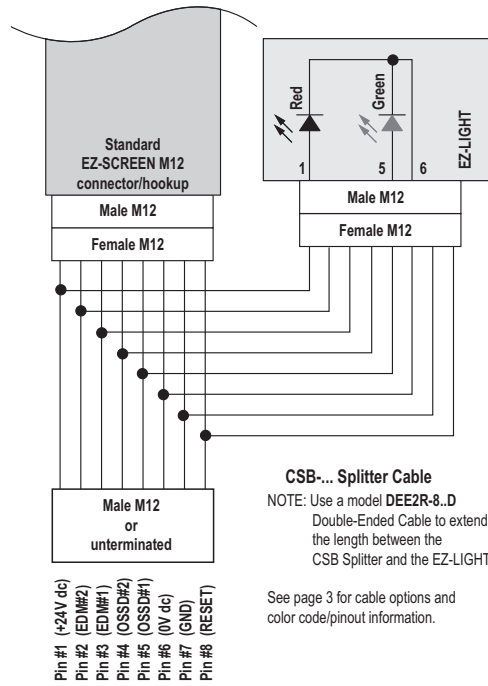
Standard
EZ-SCREEN M12
connector/hookup

Male M12

Female M12

Red

Green

EZ-LIGHT

1

5

6

Male M12

Female M12

Male M12
or
unterminated

CSB-... Splitter Cable

NOTE: Use a model **DEE2R-8..D** Double-Ended Cable to extend the length between the CSB Splitter and the EZ-LIGHT

See page 3 for cable options and color code/pinout information.

Pin #1 (+24V dc)
Pin #2 (EDM#2)
Pin #3 (EDM#1)
Pin #4 (OSSD#2)
Pin #5 (OSSD#1)
Pin #6 (0V dc)
Pin #7 (GND)
Pin #8 (RESET)